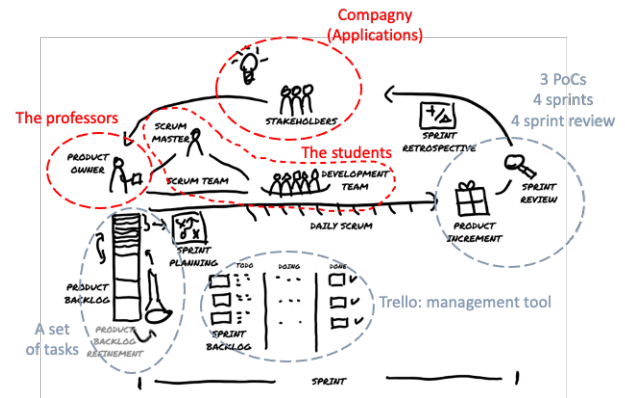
Compagny
(Applications)

STAKEHOLDERS

The professors

3 PoCs
4 sprints
4 sprint review

SCRUM MASTER

PRODUCT OWNER

The students

SPRINT RETROSPECTIVE

SCRUM TEAM

DEVELOPMENT TEAM

SPRINT REVIEW

DAILY SCRUM

PRODUCT INCREMENT

SPRINT PLANNING

TODO

DOING

DONE

PRODUCT BACKLOG

Trello: management tool

A set of tasks

PRODUCT BACKLOG REFINEMENT

SPRINT BACKLOG

SPRINT